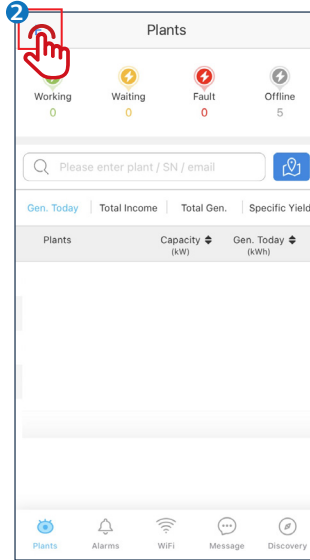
2

Plants

Working
0

Waiting
0

Fault
0

Offline
5

Please enter plant / SN / email

Gen. Today | Total Income | Total Gen. | Specific Yield

| Plants | Capacity (kW) | Gen. Today (kWh) |
|---|---|---|

Plants Alarms WiFi Message Discovery